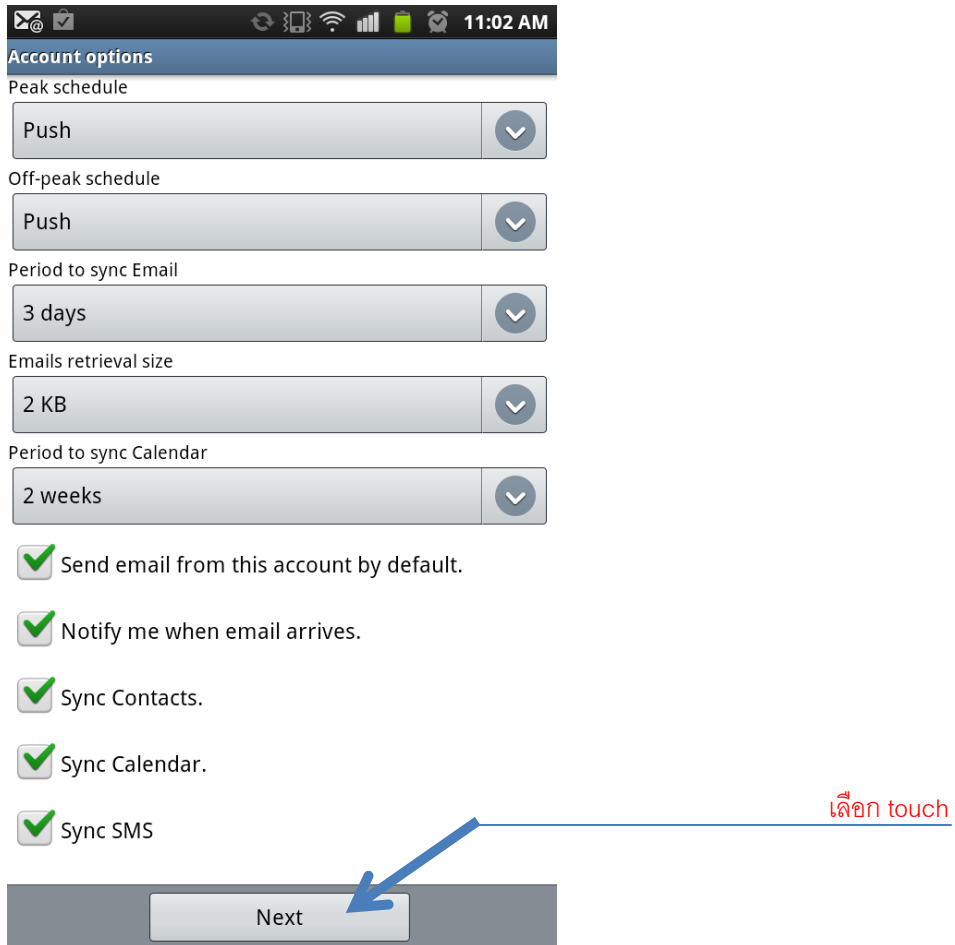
11:02 AM

Account options

Peak schedule

Push

Off-peak schedule

Push

Period to sync Email

3 days

Emails retrieval size

2 KB

Period to sync Calendar

2 weeks

Send email from this account by default.

Notify me when email arrives.

Sync Contacts.

Sync Calendar.

Sync SMS

เลือก touch

Next